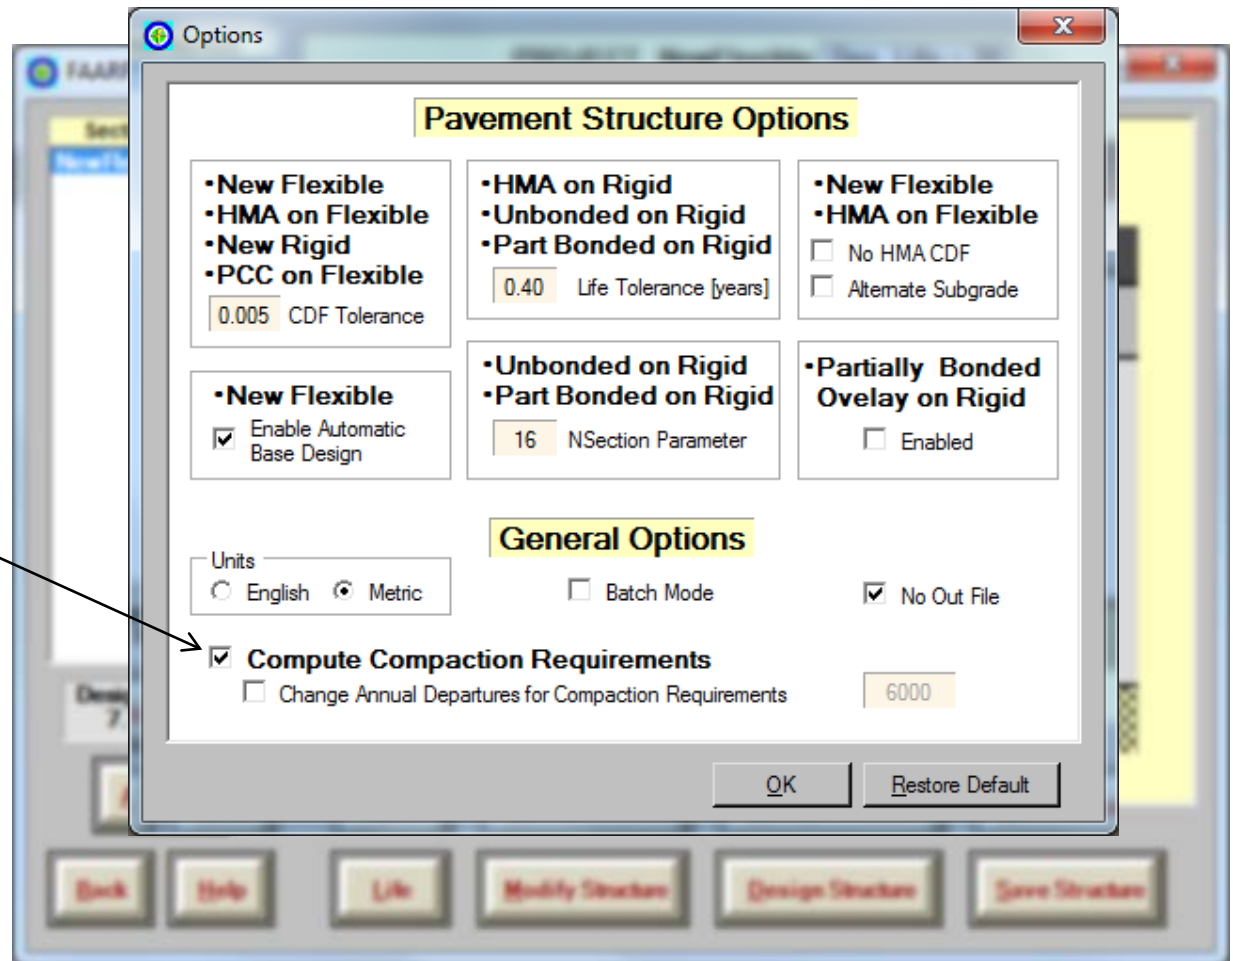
Options

Pavement Structure Options

•New Flexible
•HMA on Flexible
•New Rigid
•PCC on Flexible
0.005 CDF Tolerance

•HMA on Rigid
•Unbonded on Rigid
•Part Bonded on Rigid
0.40 Life Tolerance [years]

•New Flexible
•HMA on Flexible
No HMA CDF
Alternate Subgrade

•New Flexible
Enable Automatic Base Design

•Unbonded on Rigid
•Part Bonded on Rigid
16 NSection Parameter

•Partially Bonded Ovelay on Rigid
Enabled

General Options

Units
English Metric

Batch Mode

No Out File

Compute Compaction Requirements
Change Annual Departures for Compaction Requirements
6000

OK
Restore Default

Back
Help
Life
Modify Structure
Design Structure
Save Structure